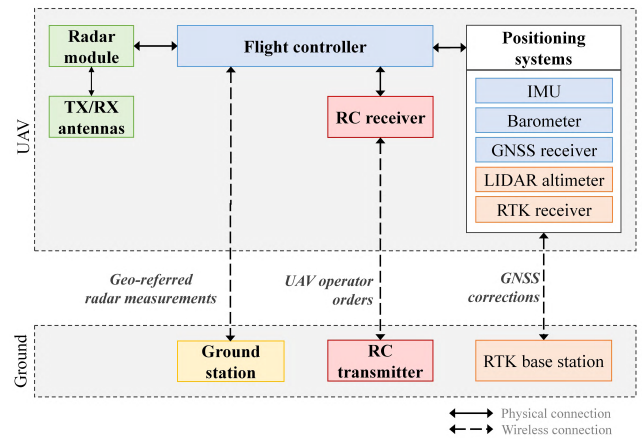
UAV

Radar module

Flight controller

Positioning systems

TX/RX antennas

RC receiver

IMU

Barometer

GNSS receiver

LIDAR altimeter

RTK receiver

Geo-referred radar measurements

UAV operator orders

GNSS corrections

Ground

Ground station

RC transmitter

RTK base station

Physical connection

Wireless connection